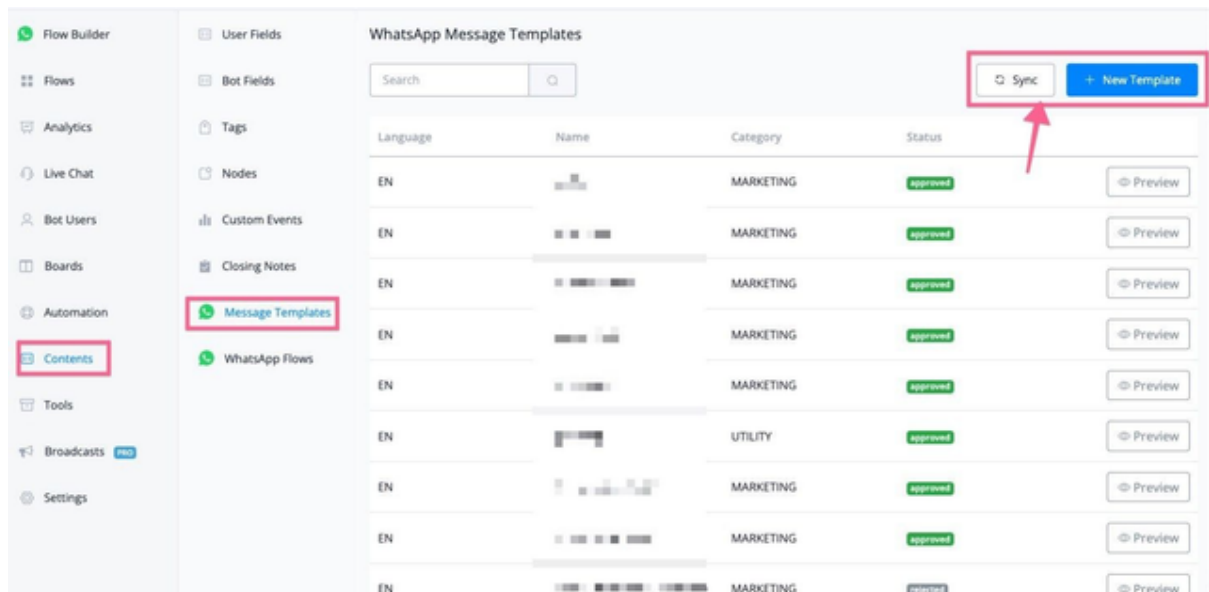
Flow Builder
Flows
Analytics
Live Chat
Bot Users
Boards
Automation
Contents
Tools
Broadcasts PRO
Settings

User Fields
Bot Fields
Tags
Nodes
Custom Events
Closing Notes
Message Templates
WhatsApp Flows

WhatsApp Message Templates

Search

Sync
+ New Template

| Language | Name | Category | Status | |
|---|---|---|---|---|
| EN | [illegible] | MARKETING | approved | Preview |
| EN | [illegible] | MARKETING | approved | Preview |
| EN | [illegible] | MARKETING | approved | Preview |
| EN | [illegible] | MARKETING | approved | Preview |
| EN | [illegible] | MARKETING | approved | Preview |
| EN | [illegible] | UTILITY | approved | Preview |
| EN | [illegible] | MARKETING | approved | Preview |
| EN | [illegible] | MARKETING | approved | Preview |
| EN | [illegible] | MARKETING | rejected | Preview |